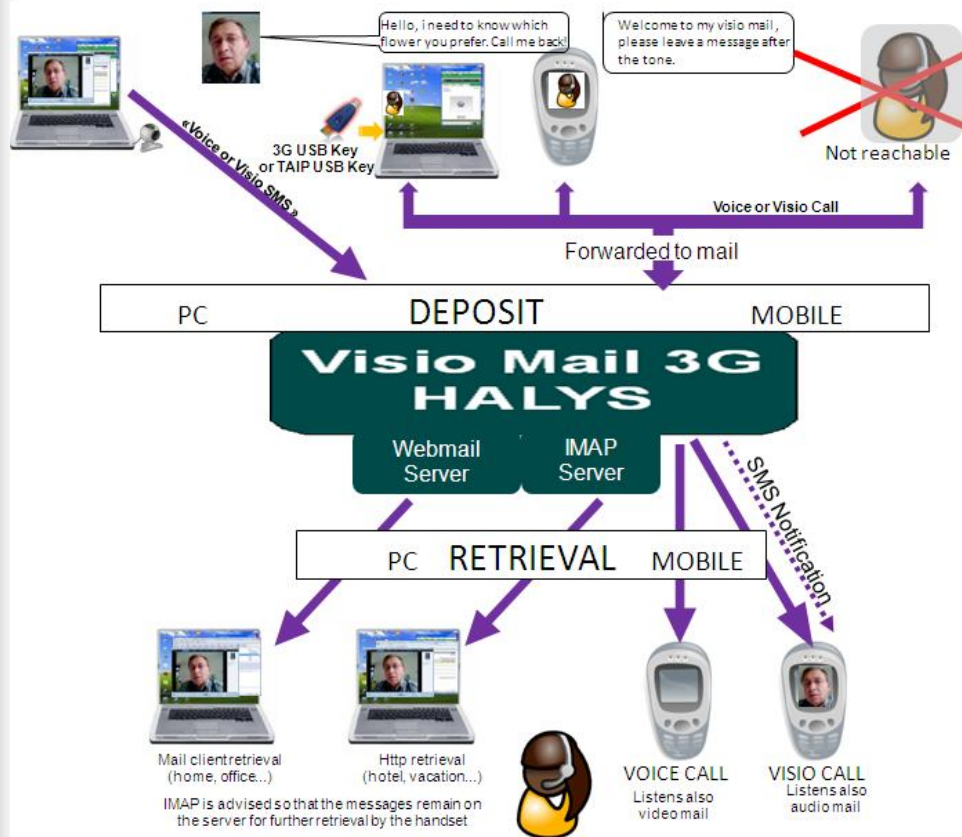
Hello, i need to know which flower you prefer. Call me back!

Welcome to my visio mail, please leave a message after the tone.

«Voice or Visio SMS»

3G USB Key or TAIP USB Key

Not reachable

Voice or Visio Call

Forwarded to mail

PC DEPOSIT MOBILE

Visio Mail 3G HALYS

Webmail Server

IMAP Server

SMS Notification

PC RETRIEVAL MOBILE

Mail clientretrieval (home, office...)

Http retrieval (hotel, vacation...)

IMAP is advised so that the messages remain on the server for further retrieval by the handset

VOICE CALL
Listens also video mail

VISIO CALL
Listens also audio mail